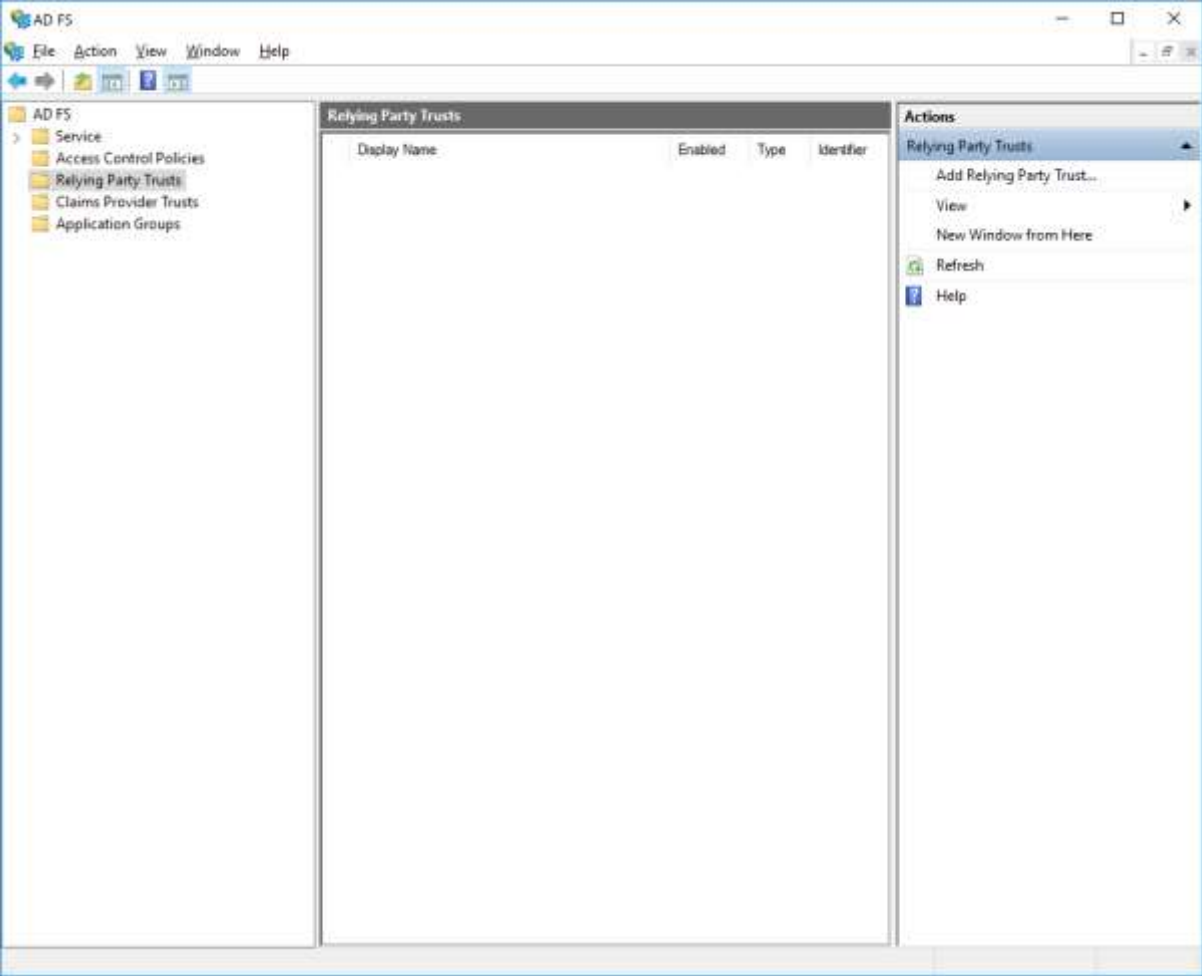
AD FS

File Action View Window Help

AD FS
Service
Access Control Policies
Relying Party Trusts
Claims Provider Trusts
Application Groups

Relying Party Trusts

| Display Name | Enabled | Type | Identifier |
|---|---|---|---|

Actions
Relying Party Trusts
Add Relying Party Trust...
View
New Window from Here
Refresh
Help